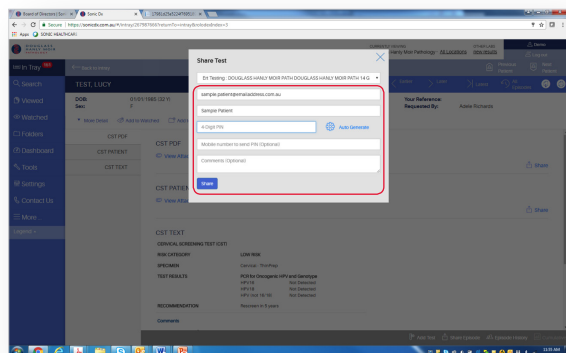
Board of Directors | Sonic | Sonic Dx

Secure | https://sonicdx.com.au/#/intray/2679819/8/return/for-intray/booked/index=3

Apps SONIC HEALTHCARE

DOUGLASS HANLY MOIR PATHOLOGY

In Tray

Search

Viewed

Watched

Folders

Dashboard

Tools

Settings

Contact Us

More

Logout

Back to InTray

TEST, LUCY

DOB: 01/01/1980 (32 Y)

Sex: F

Move Tests | Add to Watched | Add

CST PDF

CST PATIENT

CST TEXT

CST PDF

View Attach

CST PATIENT

View Attach

CST TEXT

CERVICAL SCREENING TEST (CST)

RISK CATEGORY: LOW RISK

SPECIMEN: Cervical - ThinPrep

TEST RESULTS: PCR for Oncogenic HPV and Genotype

HPV16 Not Detected

HPV18 Not Detected

HPV (not 16/18) Not Detected

RECOMMENDATION: Rescreen in 5 years

Comments

Your Reference:

Requested By: Adele Richards

Share

Share

Share Test

Eri Testing : DOUGLASS HANLY MOIR PATH DOUGLASS HANLY MOIR PATH 14 G

sample.patientsemailaddress.com.au

Sample Patient

4 Digit PIN

Auto Generate

Mobile number to send PIN (Optional)

Comments (Optional)

Share

Add Test | Share Episode | Episode History

11:55 AM